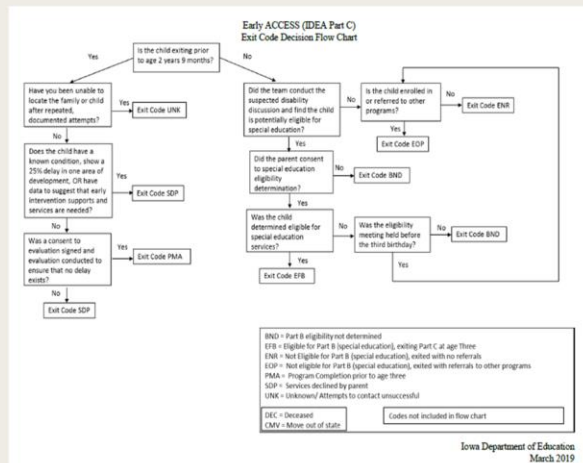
Early ACCESS (IDEA Part C)
Exit Code Decision Flow Chart

Is the child exiting prior to age 2 years 9 months?

Yes

No

Have you been unable to locate the family or child after repeated, documented attempts?

Yes

Exit Code UNK

No

Does the child have a known condition, show a 25% delay in one area of development, OR have data to suggest that early intervention supports and services are needed?

Yes

Exit Code SDP

No

Was a consent to evaluation signed and evaluation conducted to ensure that no delay exists?

Yes

Exit Code PMA

No

Exit Code SDP

Did the team conduct the suspected disability discussion and find the child is potentially eligible for special education?

No

Is the child enrolled in or referred to other programs?

No

Exit Code ENR

Yes

Exit Code EOP

Yes

Did the parent consent to special education eligibility determination?

No

Exit Code BND

Yes

Was the child determined eligible for special education services?

No

Was the eligibility meeting held before the third birthday?

No

Exit Code BNO

Yes

Yes

Exit Code EFB

BND = Part B eligibility not determined
EFB = Eligible for Part B (special education), exiting Part C at age Three
ENR = Not Eligible for Part B (special education), exited with no referrals
EOP = Not eligible for Part B (special education), exited with referrals to other programs
PMA = Program Completion prior to age three
SDP = Services declined by parent
UNK = Unknown/ Attempts to contact unsuccessful

DEC = Deceased
CMV = Move out of state

Codes not included in flow chart

Iowa Department of Education
March 2019